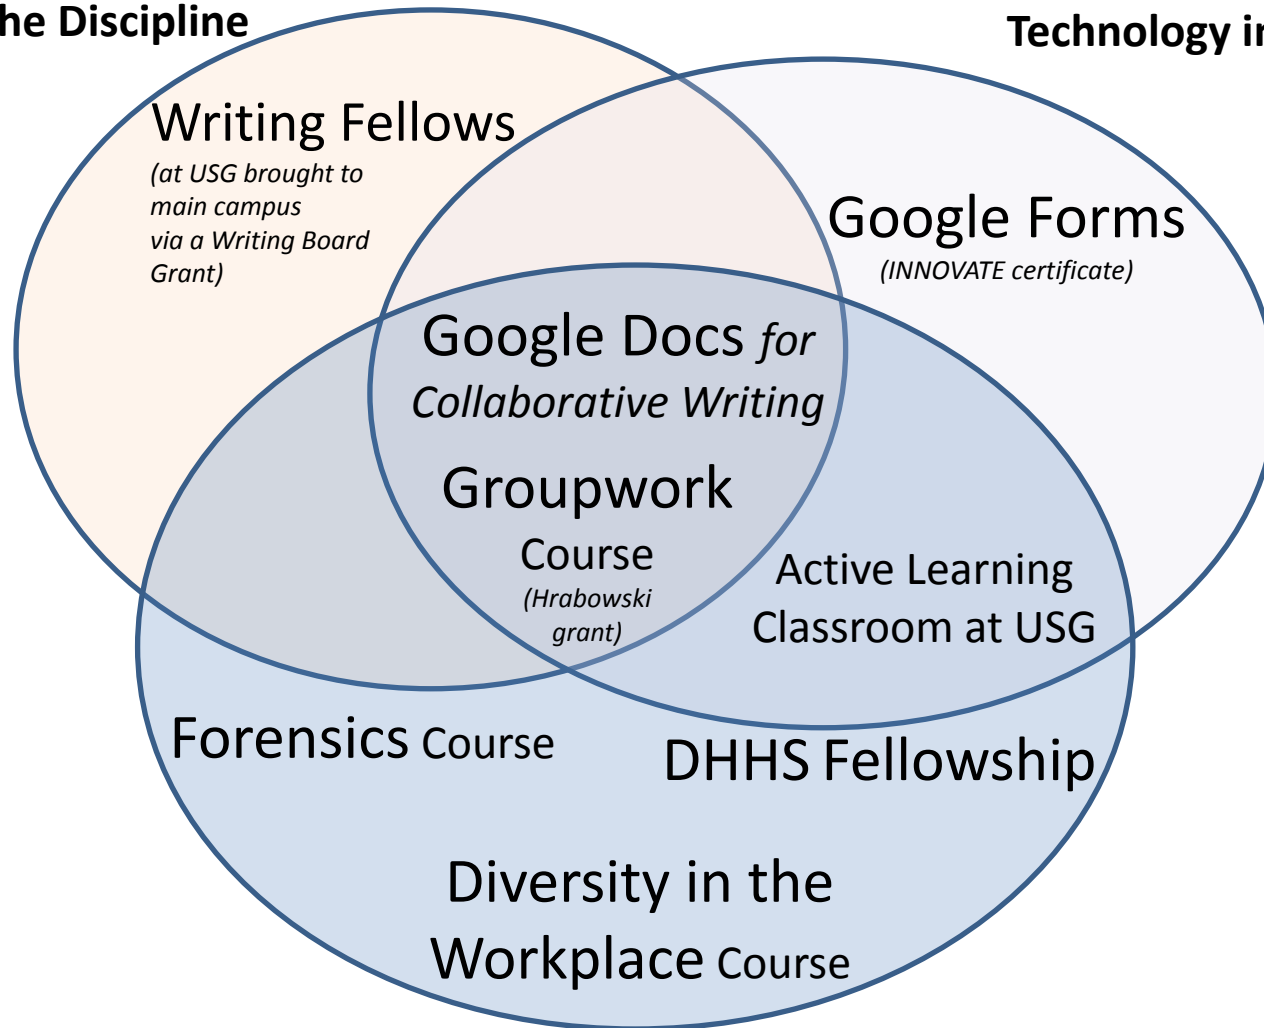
he Discipline

Technology i

Writing Fellows
(at USG brought to main campus via a Writing Board Grant)

Google Forms
(INNOVATE certificate)

Google Docs for Collaborative Writing

Groupwork Course
(Hrabowski grant)

Active Learning Classroom at USG

Forensics Course

DHHS Fellowship

Diversity in the Workplace Course